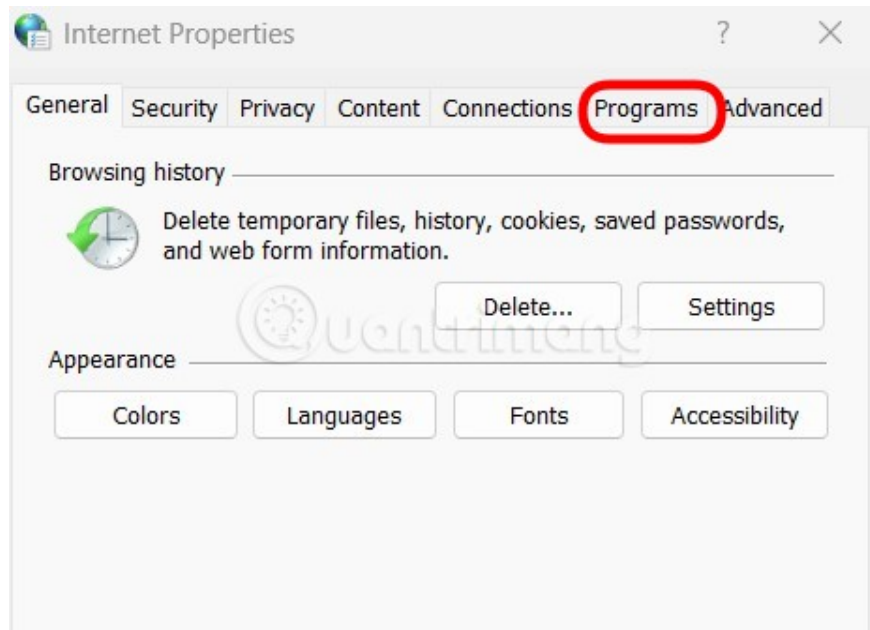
Internet Properties ? ×

General Security Privacy Content Connections Programs Advanced

Browsing history

Delete temporary files, history, cookies, saved passwords, and web form information.

Delete... Settings

Quantrimang

Appearance

Colors Languages Fonts Accessibility